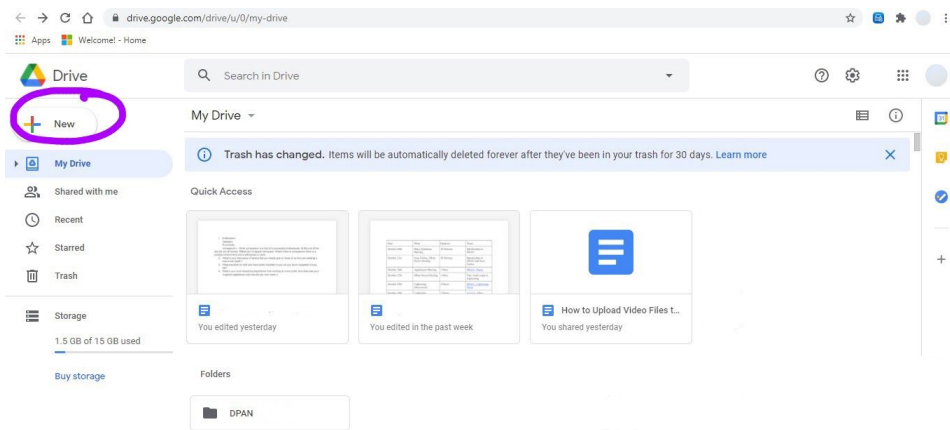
drive.google.com/drive/u/0/my-drive

Apps Welcome! - Home

Drive

Search in Drive

New

My Drive

Shared with me

Recent

Starred

Trash

Storage

1.5 GB of 15 GB used

Buy storage

My Drive

Trash has changed. Items will be automatically deleted forever after they've been in your trash for 30 days. Learn more

Quick Access

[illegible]

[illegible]

You edited yesterday

You edited in the past week

How to Upload Video Files t...

You shared yesterday

Folders

DPAN